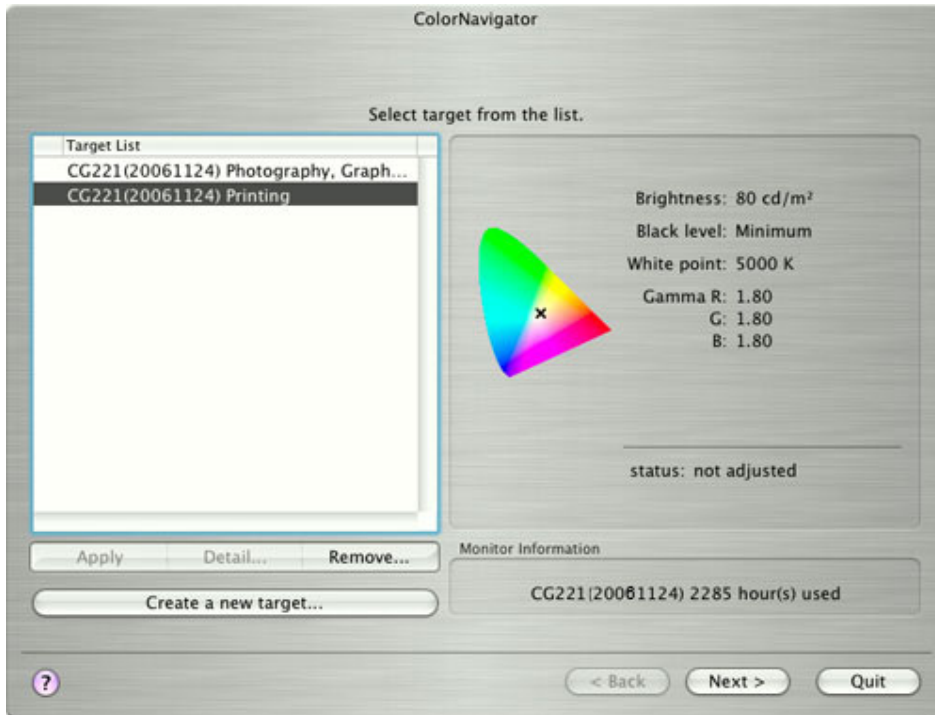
ColorNavigator

Select target from the list.

Target List

CG221(20061124) Photography, Graph...

CG221(20061124) Printing

Brightness: 80 cd/m²

Black level: Minimum

White point: 5000 K

Gamma R: 1.80

G: 1.80

B: 1.80

status: not adjusted

Apply

Detail...

Remove...

Create a new target...

Monitor Information

CG221(20061124) 2285 hour(s) used

?

< Back

Next >

Quit